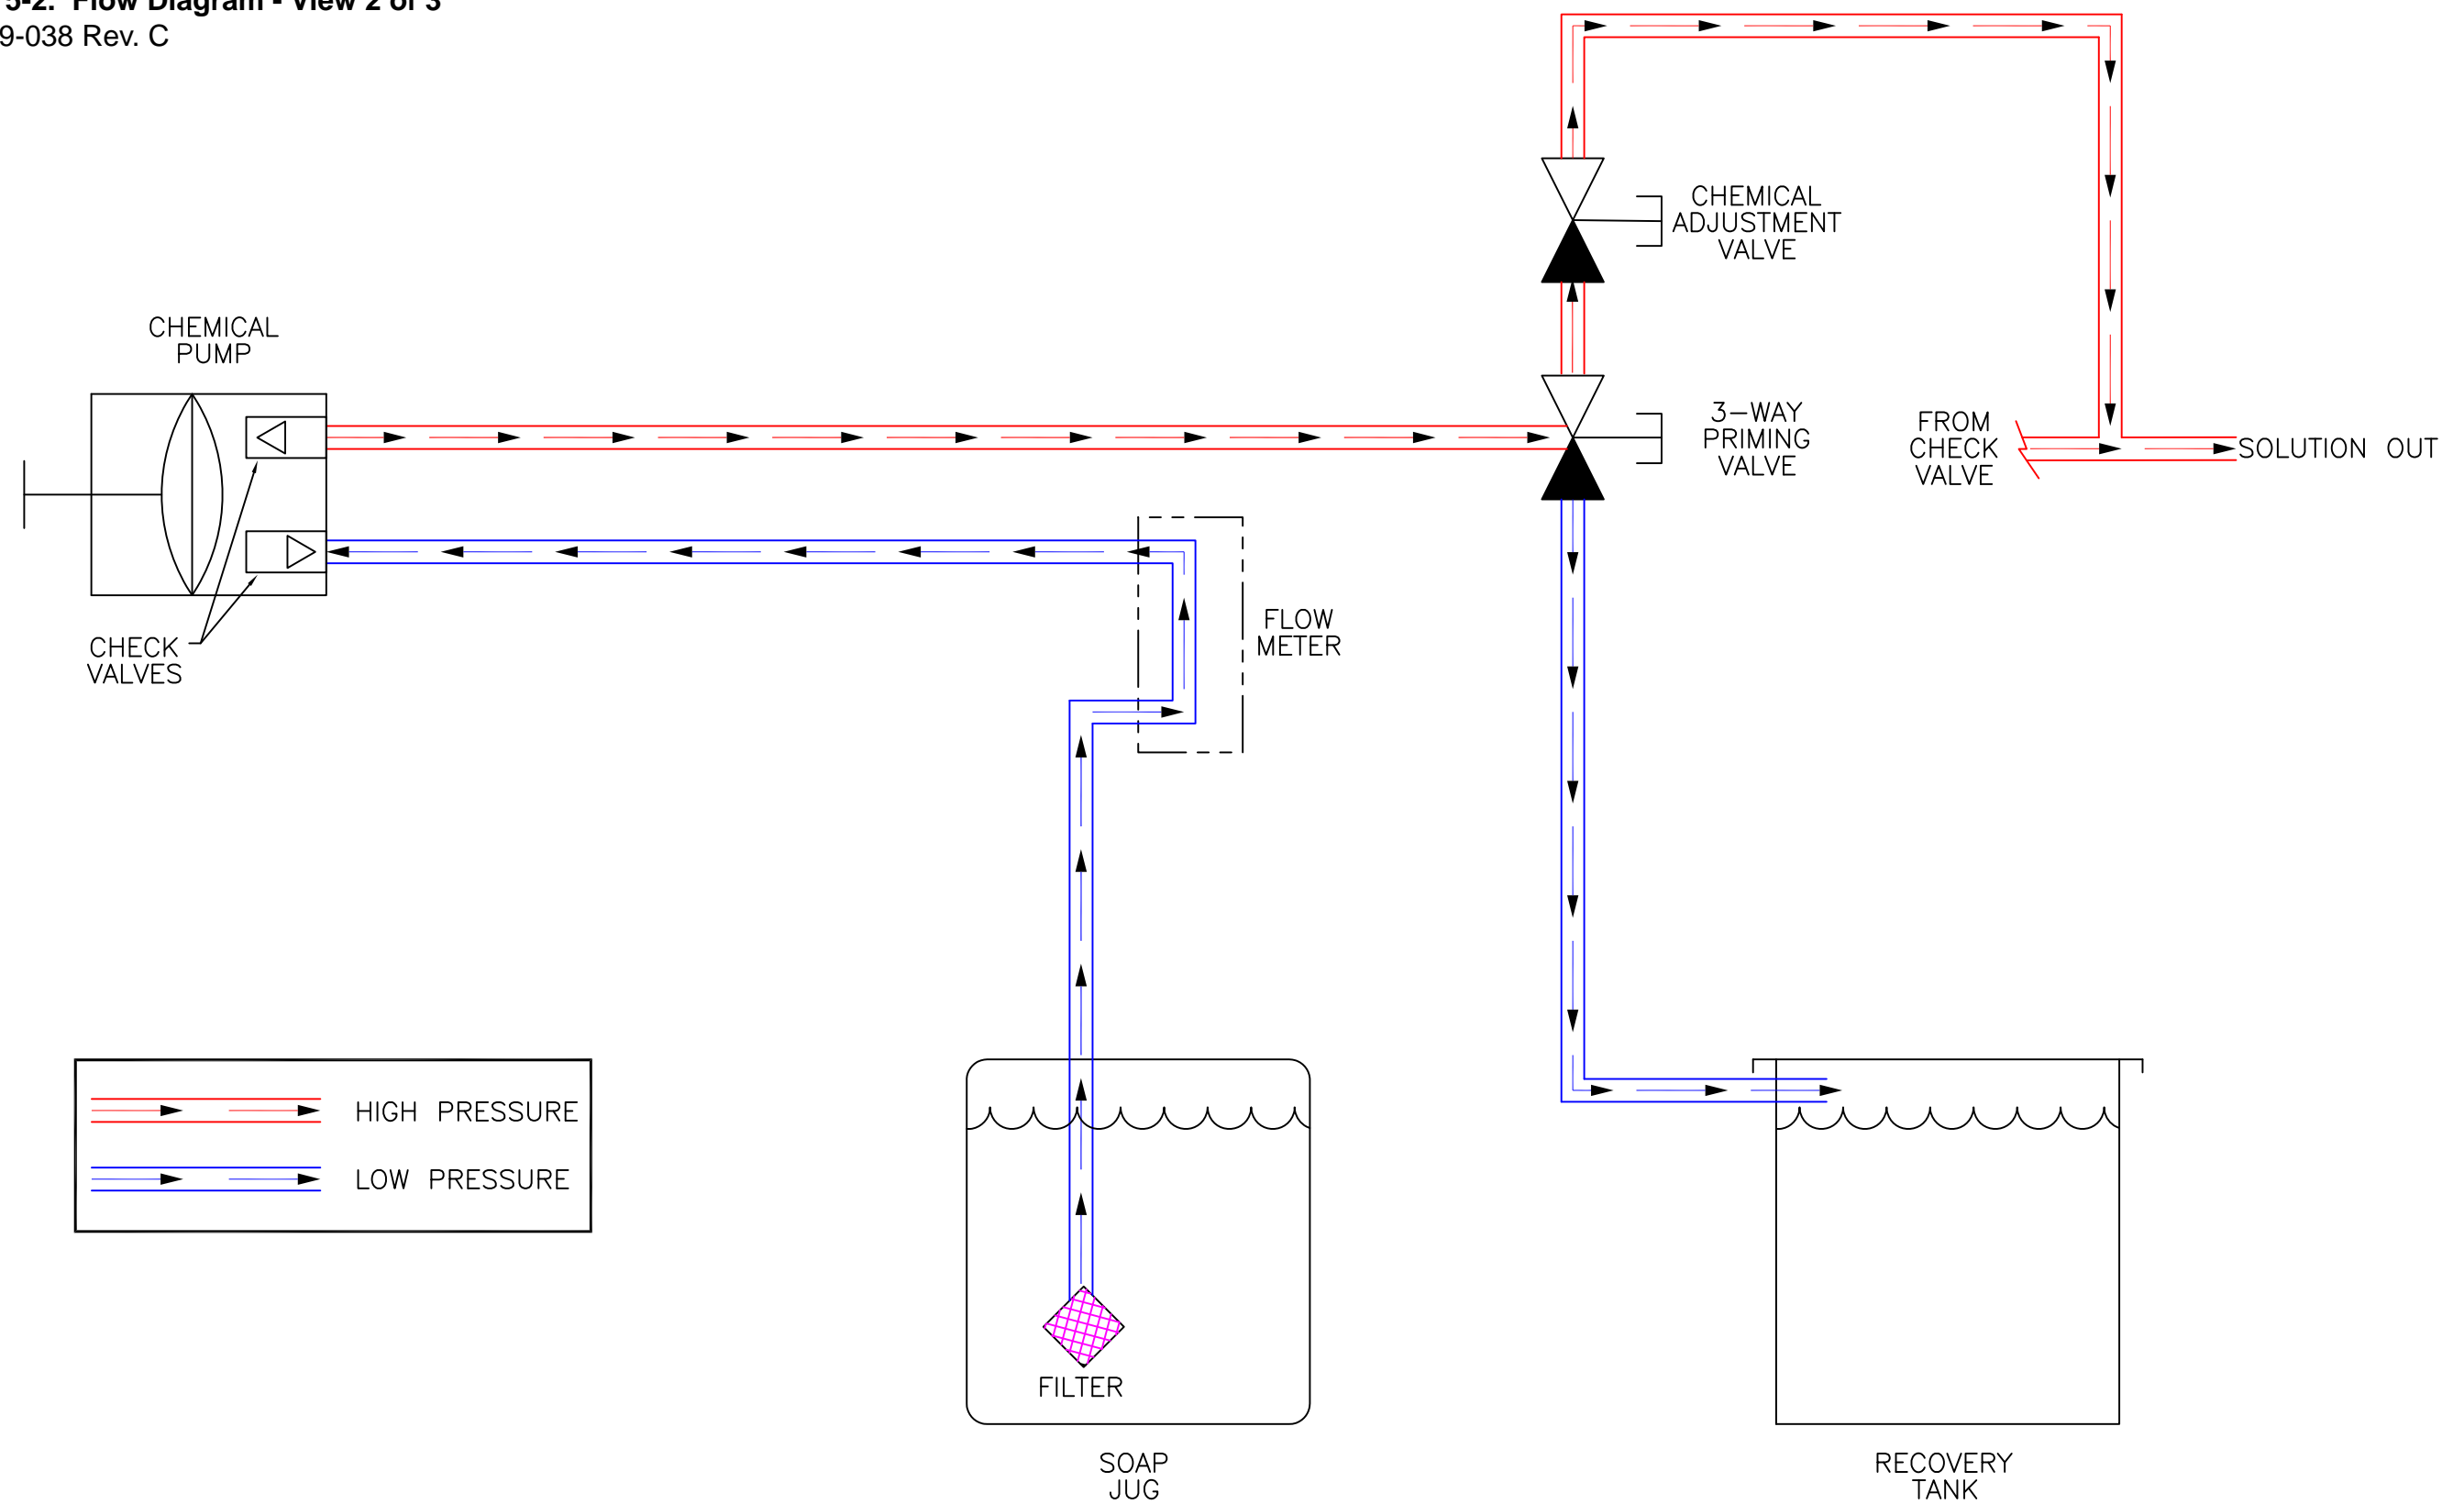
5-2. Flow Diagram - View 2 of 3
9-038 Rev. C

CHEMICAL ADJUSTMENT VALVE

CHEMICAL PUMP

3–WAY PRIMING VALVE

FROM CHECK VALVE

SOLUTION OUT

CHECK VALVES

FLOW METER

HIGH PRESSURE

LOW PRESSURE

FILTER

SOAP JUG

RECOVERY TANK